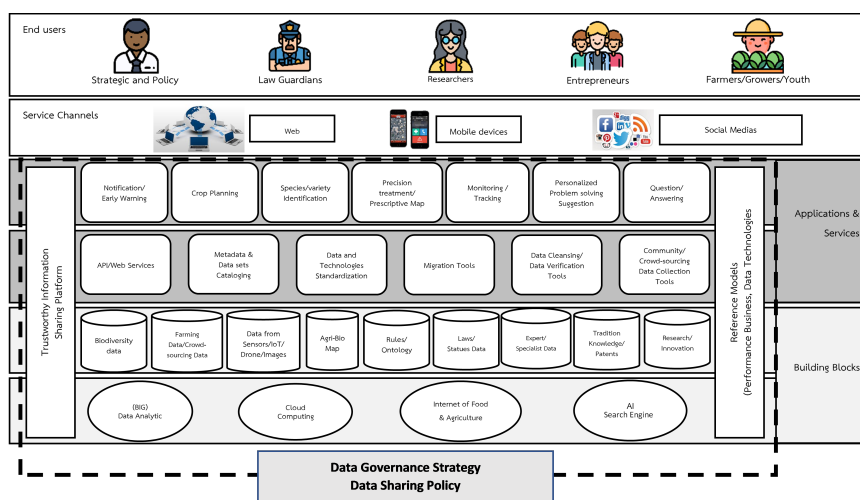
End users

Strategic and Policy

Law Guardians

Researchers

Entrepreneurs

Farmers/Growers/Youth

Service Channels

Web

Mobile devices

Social Medias

Trustworthy Information Sharing Platform

Notification/ Early Warning

Crop Planning

Species/variety Identification

Precision treatment/ Prescriptive Map

Monitoring / Tracking

Personalized Problem solving Suggestion

Question/ Answering

Applications & Services

API/Web Services

Metadata & Data sets Cataloging

Data and Technologies Standardization

Migration Tools

Data Cleansing/ Data Verification Tools

Community/ Crowd-sourcing Data Collection Tools

Reference Models (Performance Business, Data Technologies

Biodiversity data

Farming Data/Crowd-sourcing Data

Data from Sensors/IoT/ Drone/Images

Agri-Bio Map

Rules/ Ontology

Laws/ Statues Data

Expert/ Specialist Data

Tradition Knowledge/ Patents

Research/ Innovation

Building Blocks

(BIG) Data Analytic

Cloud Computing

Internet of Food & Agriculture

AI Search Engine

Data Governance Strategy
Data Sharing Policy